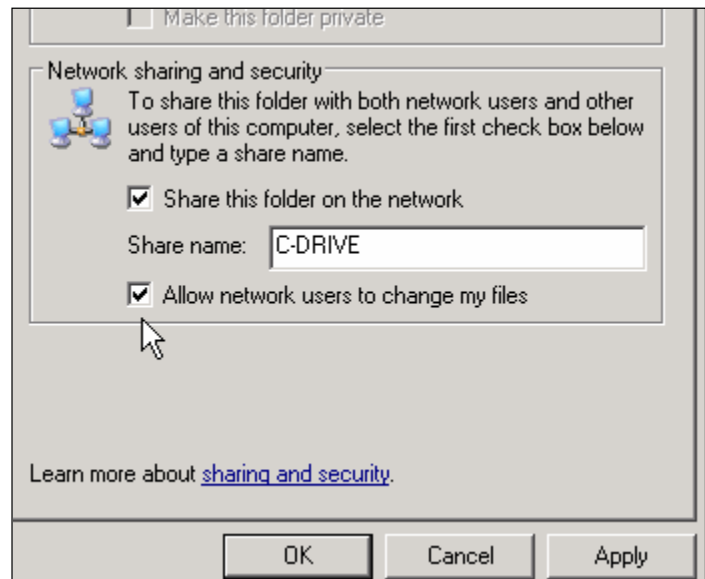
Make this folder private

Network sharing and security

To share this folder with both network users and other users of this computer, select the first check box below and type a share name.

Share this folder on the network

Share name: C-DRIVE

Allow network users to change my files

Learn more about sharing and security.

OK Cancel Apply